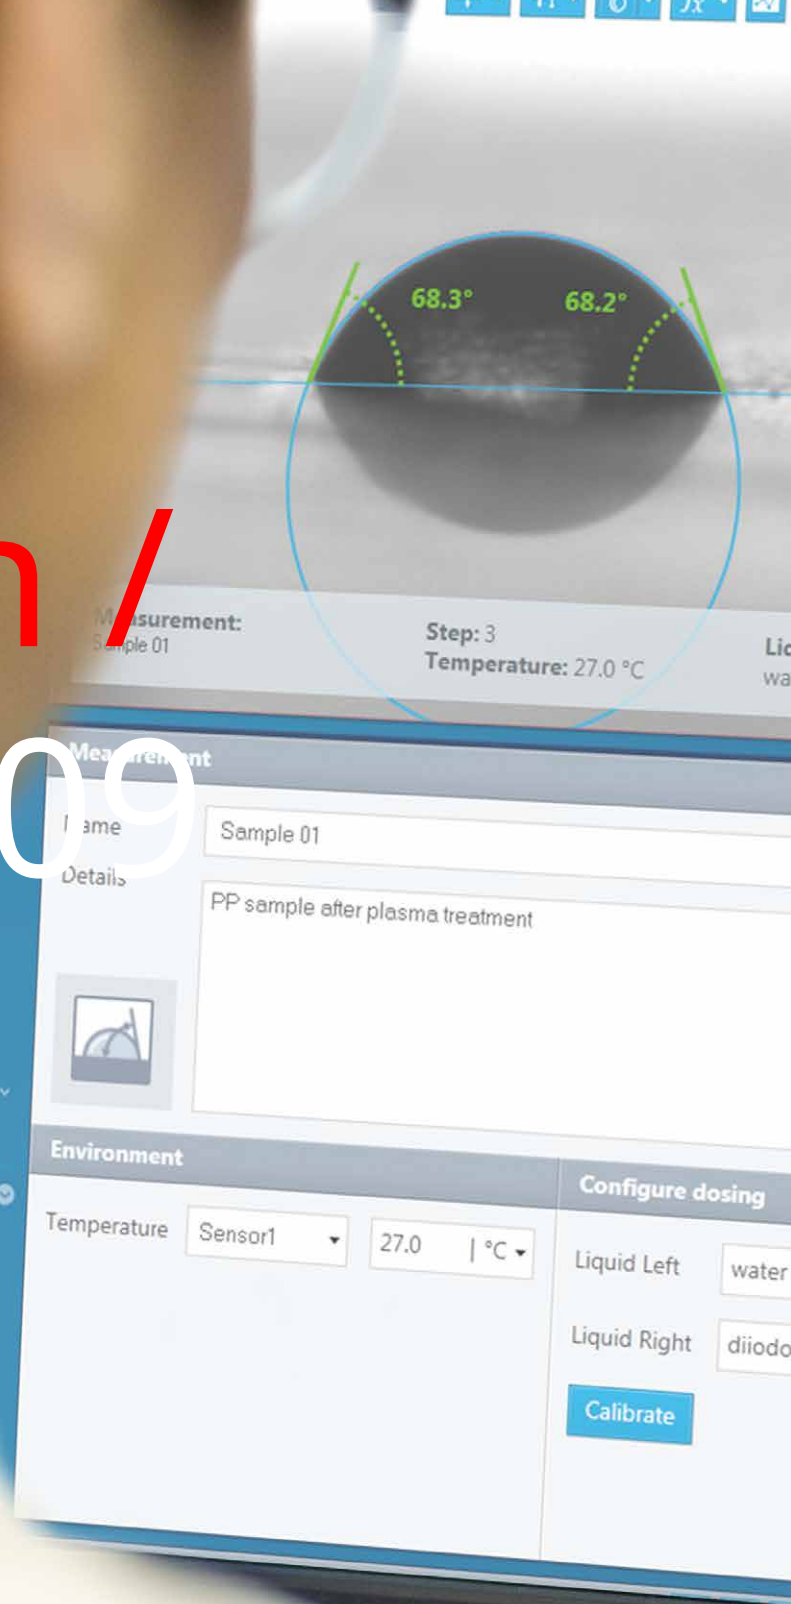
68.3°
68.2°

n /

M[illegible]surement:
S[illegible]ple 01

Step: 3
Temperature: 27.0 °C

Li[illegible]
wa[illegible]

Mea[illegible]nt

09

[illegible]ame
Sample 01
Details
PP sample after plasma treatment

Environment
Temperature
Sensor1
27.0
°C

Configure dosing
Liquid Left
water
Liquid Right
diiodo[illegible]
Calibrate